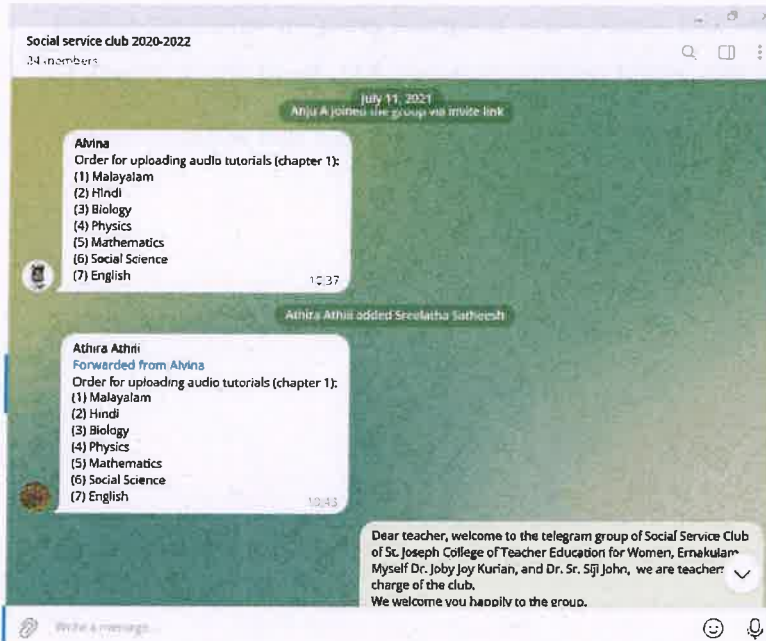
Social service club 2020-2022
34 members

July 11, 2021
Anju A joined the group via invite link

Alvina
Order for uploading audio tutorials (chapter 1):
(1) Malayalam
(2) Hindi
(3) Biology
(4) Physics
(5) Mathematics
(6) Social Science
(7) English
10:37

Athira Athni added Sreelatha Satheesh

Athira Athni
Forwarded from Alvina
Order for uploading audio tutorials (chapter 1):
(1) Malayalam
(2) Hindi
(3) Biology
(4) Physics
(5) Mathematics
(6) Social Science
(7) English
10:43

Dear teacher, welcome to the telegram group of Social Service Club of St. Joseph College of Teacher Education for Women, Ernakulam. Myself Dr. Joby Joy Kurian, and Dr. Sr. Siji John, we are teachers charge of the club.
We welcome you happily to the group.

Write a message...